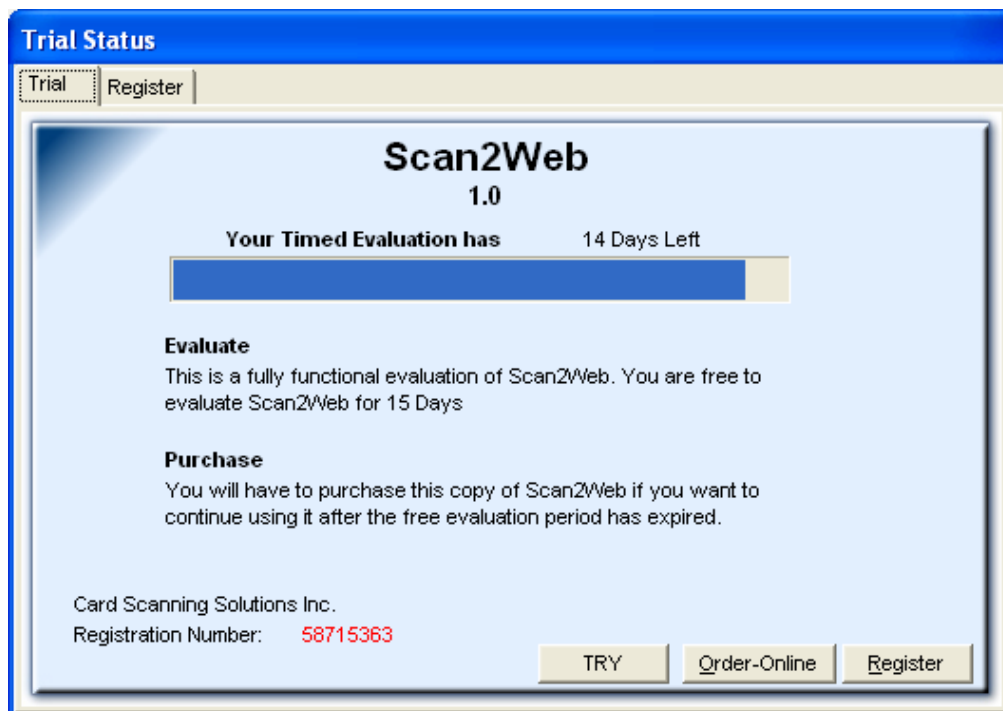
Trial Status

Trial | Register

Scan2Web
1.0

Your Timed Evaluation has 14 Days Left

Evaluate
This is a fully functional evaluation of Scan2Web. You are free to evaluate Scan2Web for 15 Days

Purchase
You will have to purchase this copy of Scan2Web if you want to continue using it after the free evaluation period has expired.

Card Scanning Solutions Inc.
Registration Number: 58715363

TRY
Order-Online
Register